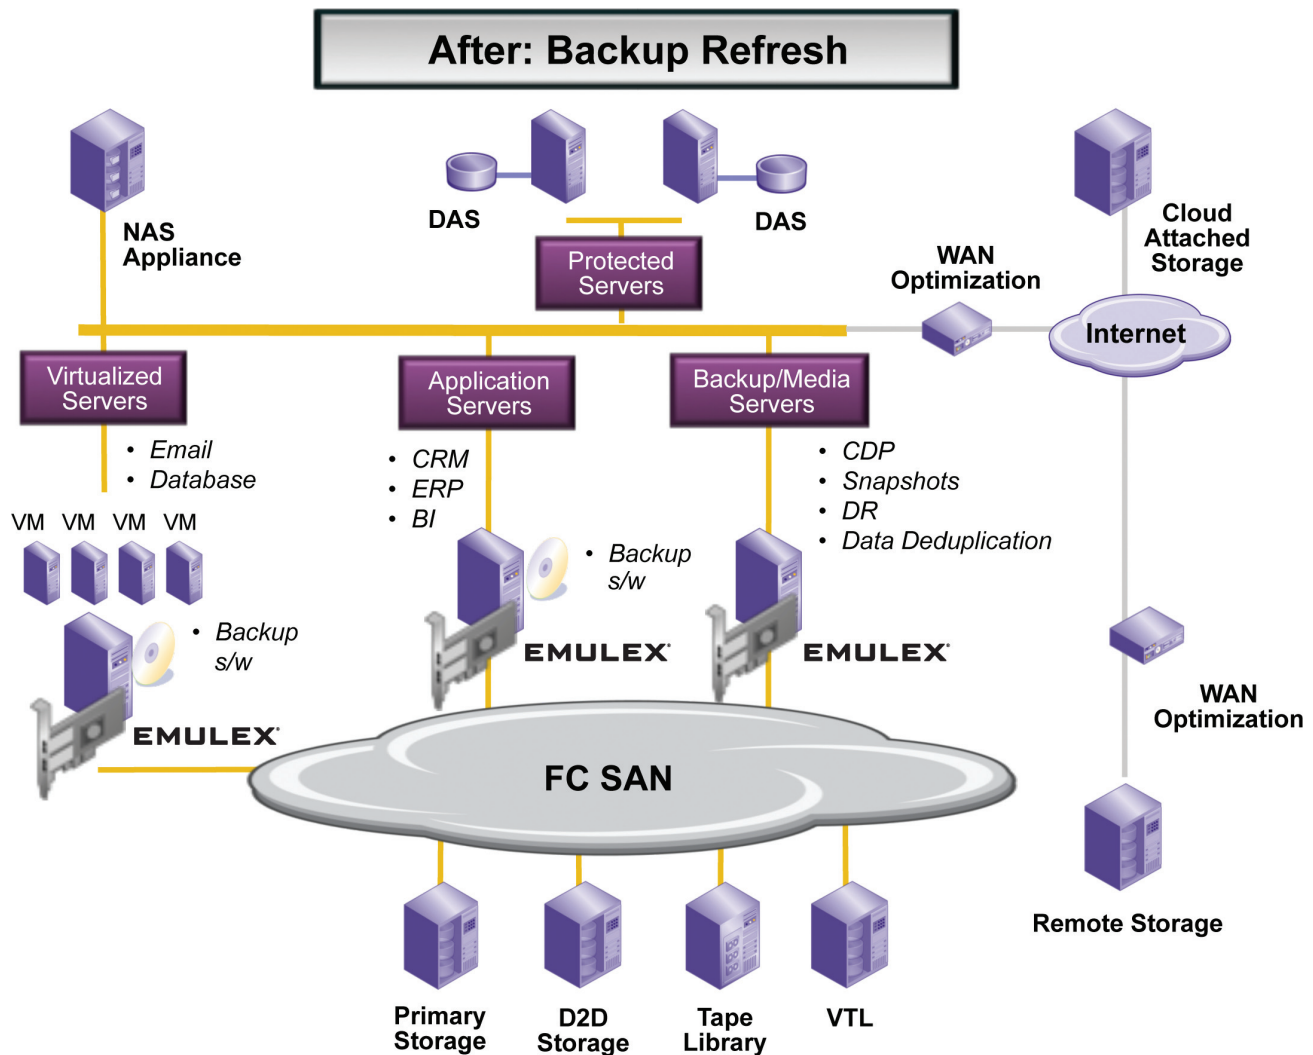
After: Backup Refresh

NAS Appliance

DAS

DAS

Protected Servers

WAN Optimization

Cloud Attached Storage

Internet

Virtualized Servers

Application Servers

Backup/Media Servers

• Email
• Database

• CRM
• ERP
• BI

• CDP
• Snapshots
• DR
• Data Deduplication

VM VM VM VM

• Backup s/w

• Backup s/w

EMULEX

EMULEX

EMULEX

WAN Optimization

FC SAN

Remote Storage

Primary Storage

D2D Storage

Tape Library

VTL